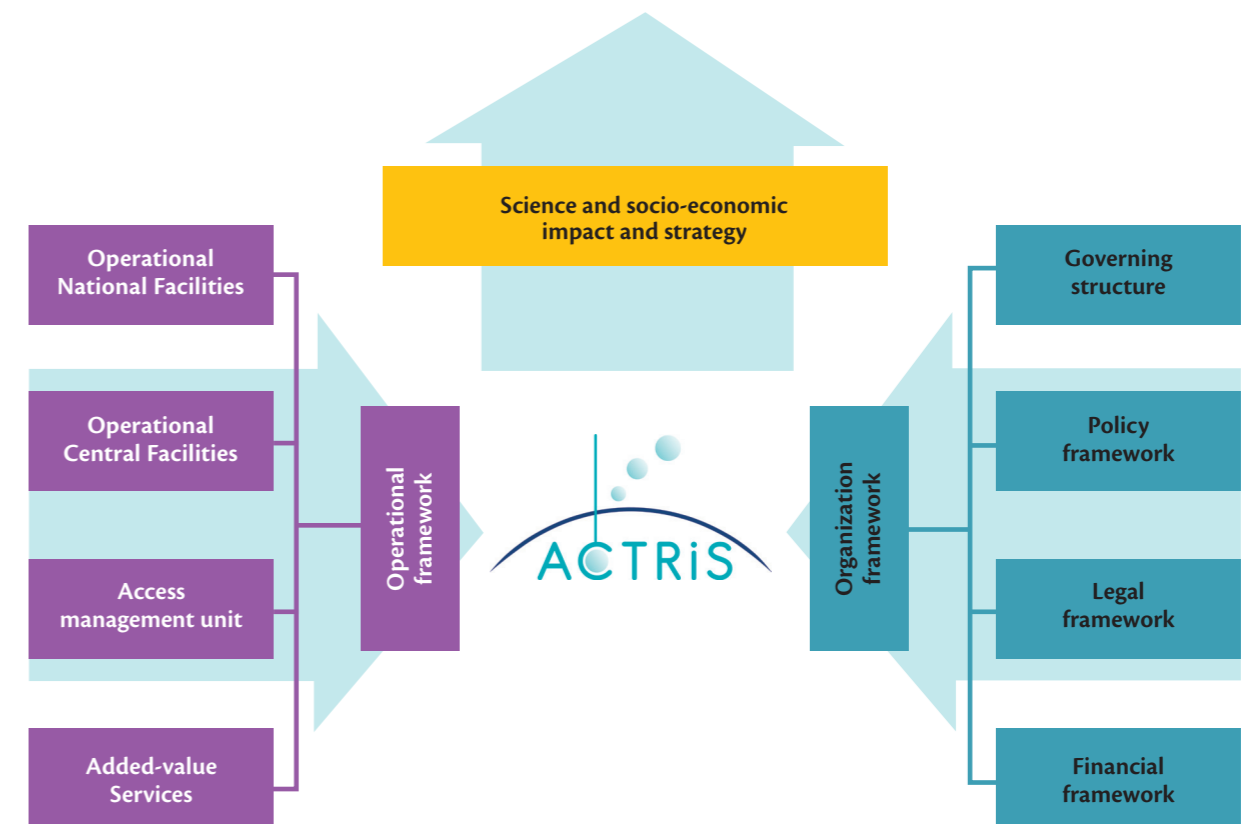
Science and socio-economic impact and strategy

Operational National Facilities

Operational Central Facilities

Access management unit

Added-value Services

Operational framework

ACTRiS

Organization framework

Governing structure

Policy framework

Legal framework

Financial framework